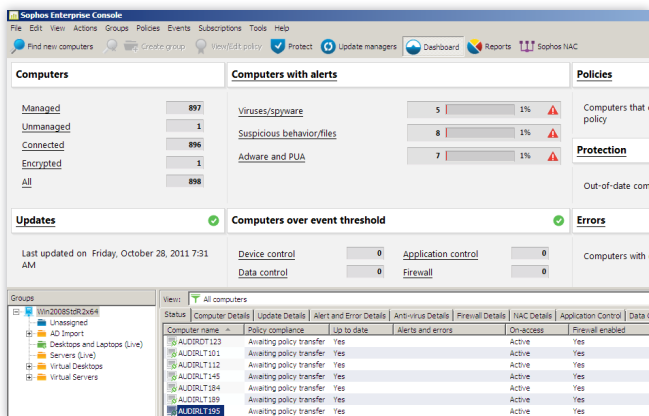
Sophos Enterprise Console

File Edit View Actions Groups Policies Events Subscriptions Tools Help

Find new computers Create group View/Edit policy Protect Update managers Dashboard Reports Sophos NAC

Computers

Managed 897
Unmanaged 1
Connected 896
Encrypted 1
All 898

Computers with alerts

Viruses/spyware 5 1%
Suspicious behavior/files 8 1%
Adware and PUA 7 1%

Policies

Computers that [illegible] policy

Protection

Out-of-date comp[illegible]

Updates

Last updated on Friday, October 28, 2011 7:31 AM

Computers over event threshold

Device control 0
Data control 0
Application control 0
Firewall 0

Errors

Computers with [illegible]

Groups

Win2008StdR2x64
Unassigned
AD Import
Desktops and Laptops (Live)
Servers (Live)
Virtual Desktops
Virtual Servers

View: All computers

Status | Computer Details | Update Details | Alert and Error Details | Anti-virus Details | Firewall Details | NAC Details | Application Control | Data C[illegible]

| Computer name | Policy compliance | Up to date | Alerts and errors | On-access | Firewall enabled |
|---|---|---|---|---|---|
| AUDIRDT123 | Awaiting policy transfer | Yes | | Active | Yes |
| AUDIRLT101 | Awaiting policy transfer | Yes | | Active | Yes |
| AUDIRLT112 | Awaiting policy transfer | Yes | | Active | Yes |
| AUDIRLT145 | Awaiting policy transfer | Yes | | Active | Yes |
| AUDIRLT184 | Awaiting policy transfer | Yes | | Active | Yes |
| AUDIRLT189 | Awaiting policy transfer | Yes | | Active | Yes |
| AUDIRLT195 | Awaiting policy transfer | Yes | | Active | Yes |